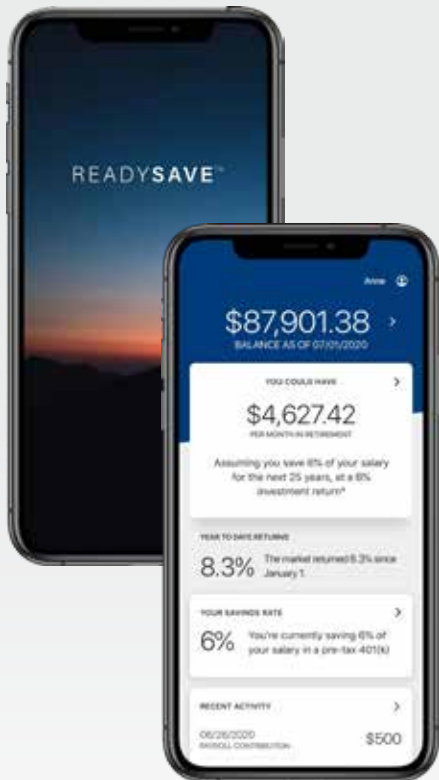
READYSAVE™

Anne

$87,901.38 ›

BALANCE AS OF 07/01/2020

YOU COULD HAVE ›

$4,627.42

PER MONTH IN RETIREMENT

Assuming you save 6% of your salary for the next 25 years, at a 6% investment return*

YEAR TO DATE RETURNS

8.3% The market returned 8.3% since January 1.

YOUR SAVINGS RATE ›

6% You're currently saving 6% of your salary in a pre-tax 401(k)

RECENT ACTIVITY ›

06/26/2020 PAYROLL CONTRIBUTION $500